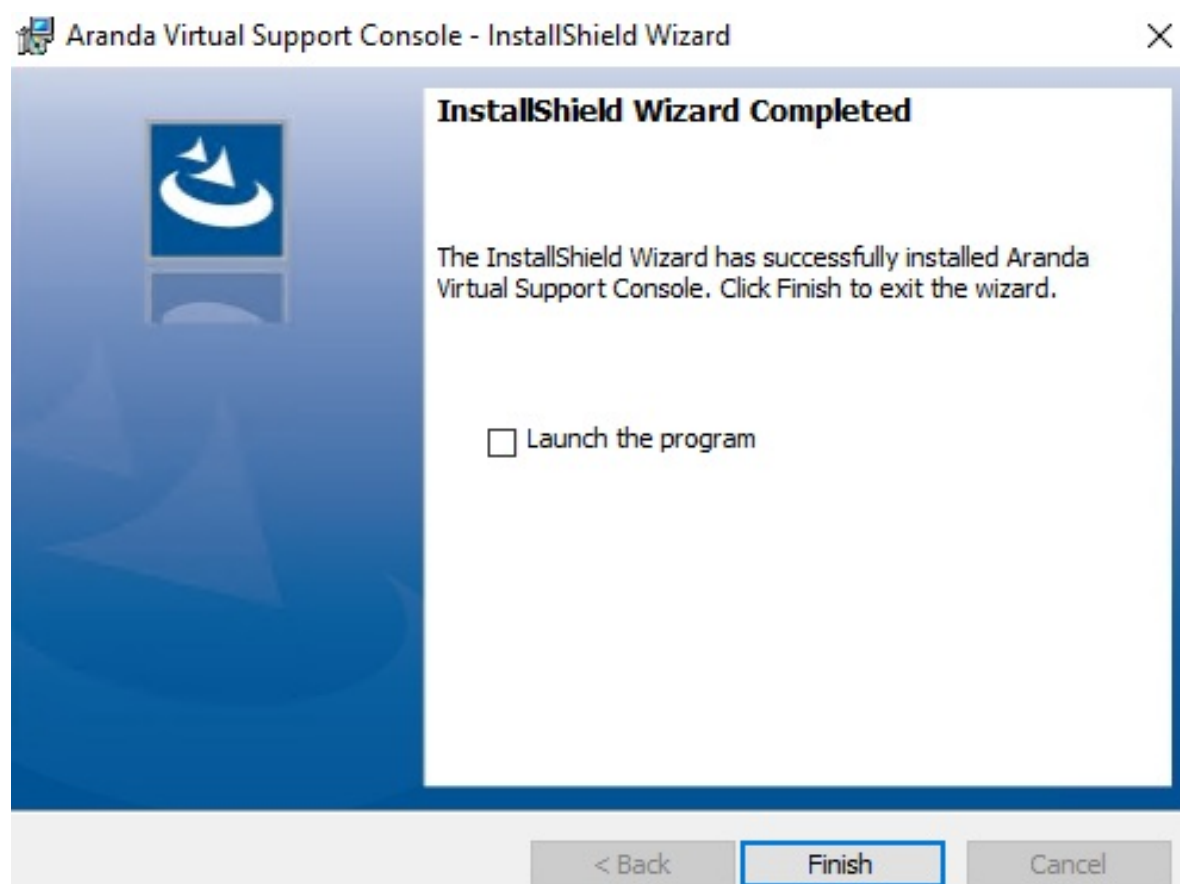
Aranda Virtual Support Console - InstallShield Wizard

×

InstallShield Wizard Completed

The InstallShield Wizard has successfully installed Aranda Virtual Support Console. Click Finish to exit the wizard.

Launch the program

< Back

Finish

Cancel